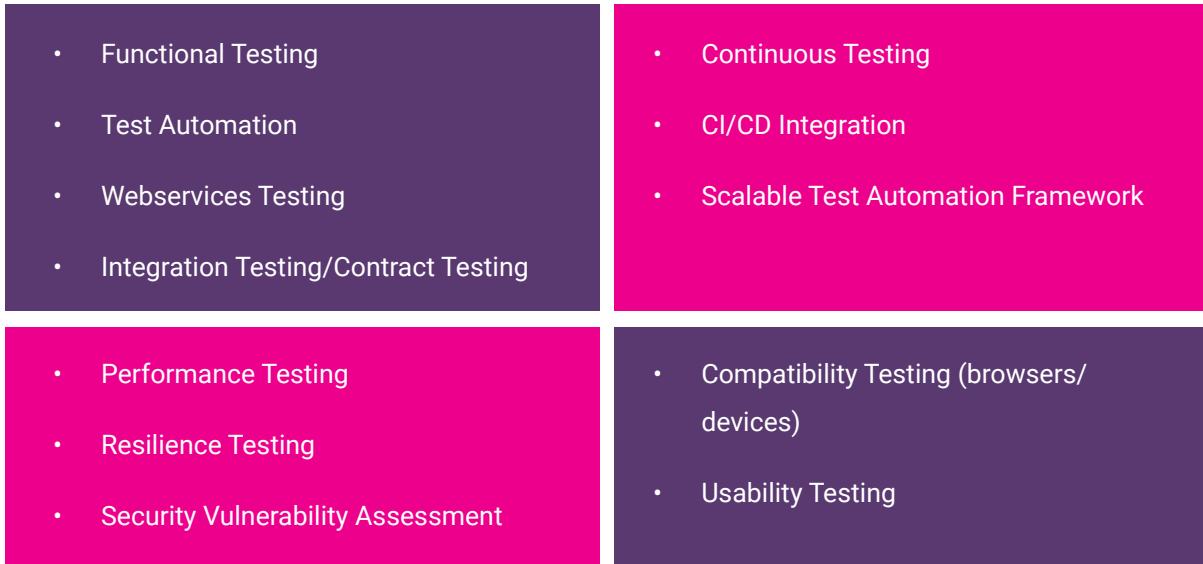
- Functional Testing
- Test Automation
- Webservices Testing
- Integration Testing/Contract Testing

- Continuous Testing
- CI/CD Integration
- Scalable Test Automation Framework

- Performance Testing
- Resilience Testing
- Security Vulnerability Assessment

- Compatibility Testing (browsers/ devices)
- Usability Testing